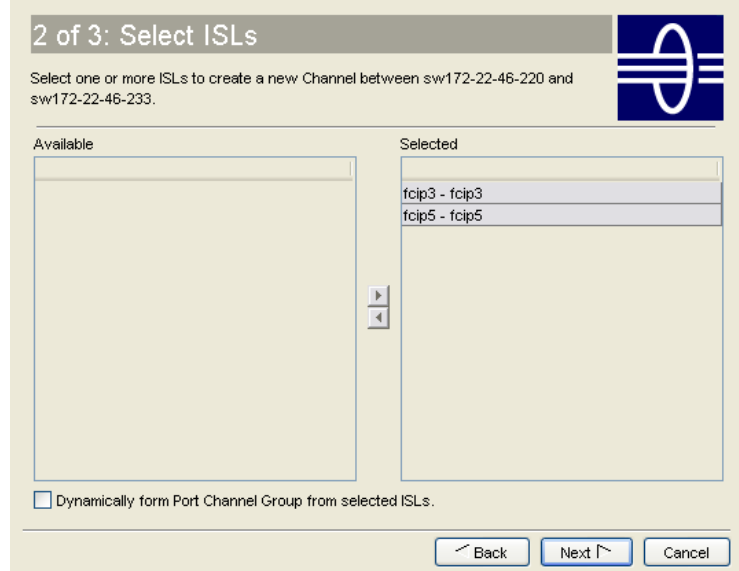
2 of 3: Select ISLs

Select one or more ISLs to create a new Channel between sw172-22-46-220 and sw172-22-46-233.

Available

Selected

fcip3 - fcip3
fcip5 - fcip5

Dynamically form Port Channel Group from selected ISLs.

Back

Next

Cancel